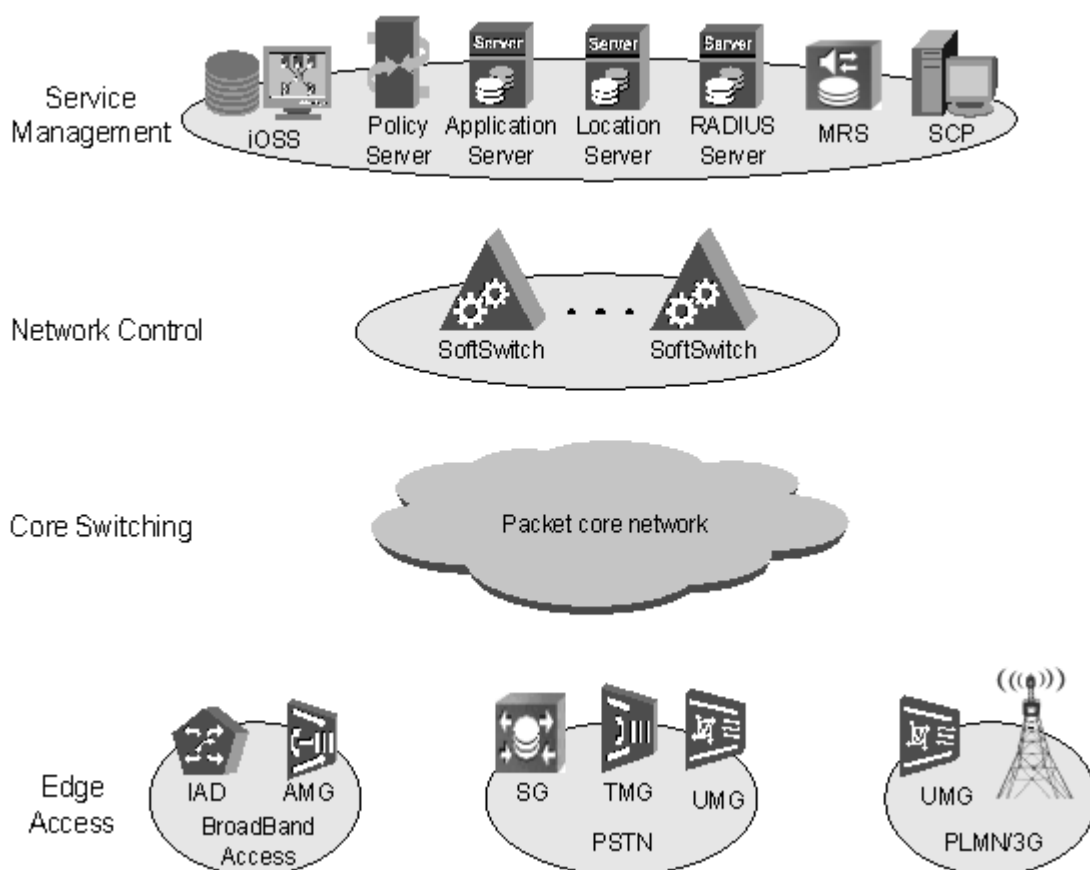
Service Management

Server Server Server

iOSS Policy Server Application Server Location Server RADIUS Server MRS SCP

Network Control

SoftSwitch . . . SoftSwitch

Core Switching

Packet core network

Edge Access

IAD AMG BroadBand Access

SG TMG UMG PSTN

UMG PLMN/3G